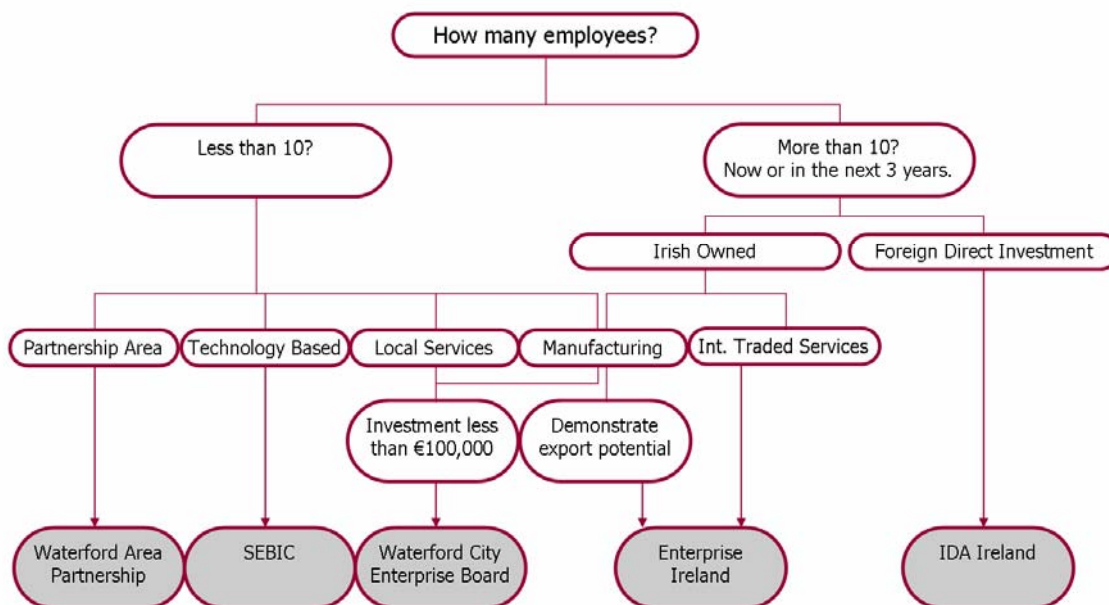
How many employees?

Less than 10?

More than 10?
Now or in the next 3 years.

Irish Owned

Foreign Direct Investment

Partnership Area

Technology Based

Local Services

Manufacturing

Int. Traded Services

Investment less than €100,000

Demonstrate export potential

Waterford Area Partnership

SEBIC

Waterford City Enterprise Board

Enterprise Ireland

IDA Ireland